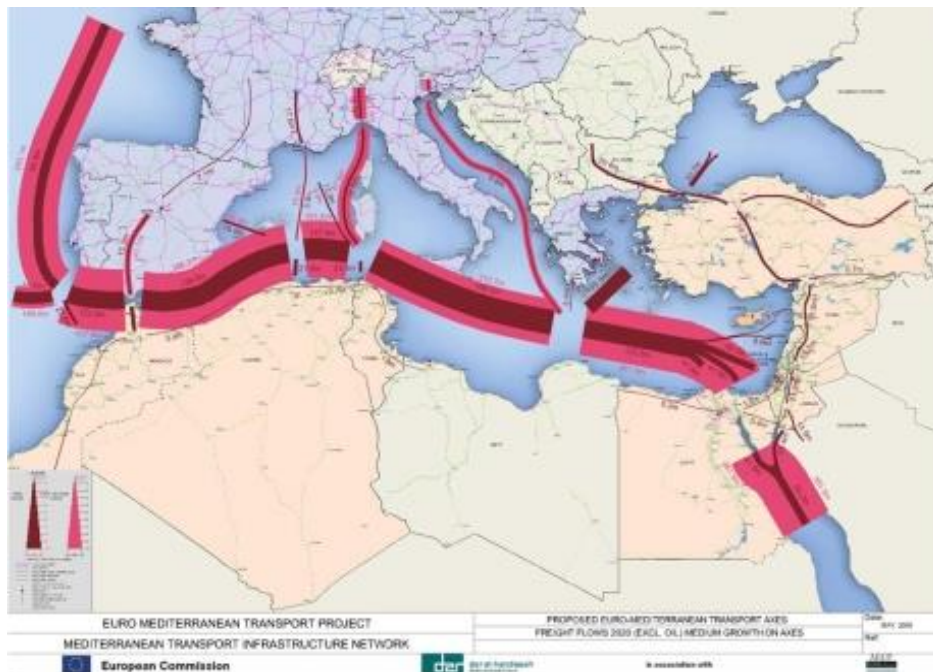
EURO MEDITERRANEAN TRANSPORT PROJECT

MEDITERRANEAN TRANSPORT INFRASTRUCTURE NETWORK

PROPOSED EURO-MEDITERRANEAN TRANSPORT AXES

FREIGHT FLOWS 2020 (EXCL. OIL) MEDIUM GROWTH ON AXES

Date

Ref

European Commission

dar al-handasah

in association with